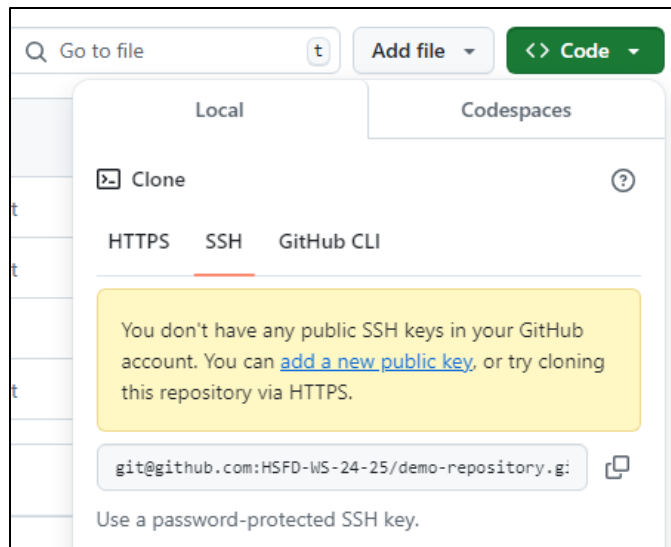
Go to file t Add file Code

Local Codespaces

Clone

HTTPS SSH GitHub CLI

You don't have any public SSH keys in your GitHub account. You can add a new public key, or try cloning this repository via HTTPS.

git@github.com:HSFD-WS-24-25/demo-repository.gi

Use a password-protected SSH key.

t
t
t